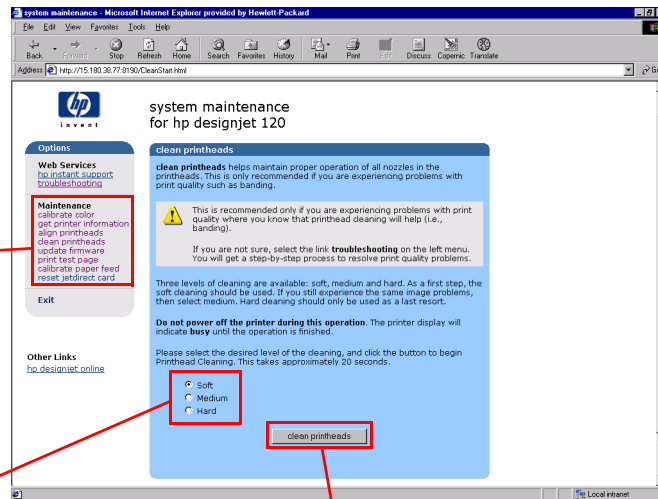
system maintenance - Microsoft Internet Explorer provided by Hewlett-Packard

File Edit View Favorites Tools Help

Back Forward Stop Refresh Home Search Favorites History Mail Print Edit Discuss Copernic Translate

Address http://15.180.38.77:8190/CleanStart.html

hp invent

system maintenance
for hp designjet 120

Options

Web Services
hp instant support
troubleshooting

Maintenance
calibrate color
get printer information
align printheads
clean printheads
update firmware
print test page
calibrate paper feed
reset jetdirect card

Exit

Other Links
hp designjet online

clean printheads

clean printheads helps maintain proper operation of all nozzles in the printheads. This is only recommended if you are experiencing problems with print quality such as banding.

This is recommended only if you are experiencing problems with print quality where you know that printhead cleaning will help (i.e., banding).

If you are not sure, select the link troubleshooting on the left menu. You will get a step-by-step process to resolve print quality problems.

Three levels of cleaning are available: soft, medium and hard. As a first step, the soft cleaning should be used. If you still experience the same image problems, then select medium. Hard cleaning should only be used as a last resort.

Do not power off the printer during this operation. The printer display will indicate busy until the operation is finished.

Please select the desired level of the cleaning, and click the button to begin Printhead Cleaning. This takes approximately 20 seconds.

Soft
Medium
Hard

clean printheads

Local intranet